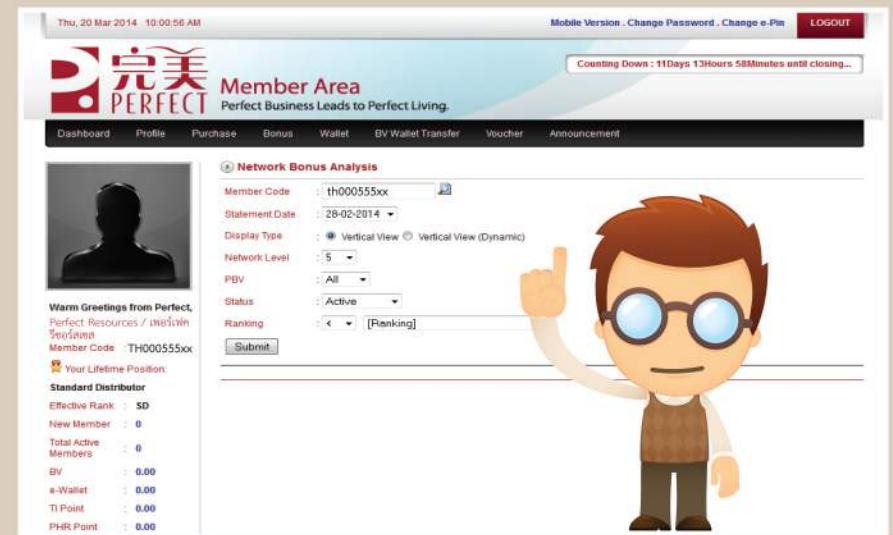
Thu, 20 Mar 2014 10:00:56 AM

Mobile Version . Change Password . Change e-Pin

LOGOUT

完美 PERFECT

Member Area

Perfect Business Leads to Perfect Living.

Counting Down : 11Days 13Hours 58Minutes until closing...

Dashboard Profile Purchase Bonus Wallet BV Wallet Transfer Voucher Announcement

Network Bonus Analysis

| | |
|---|---|
| Member Code | : th000555xx |
| Statement Date | : 28-02-2014 |
| Display Type | : Vertical View Vertical View (Dynamic) |
| Network Level | : 5 |
| PBV | : All |
| Status | : Active |
| Ranking | : < [Ranking] |

Submit

Warm Greetings from Perfect,

Perfect Resources / เพอร์เฟค รีซอร์สเซส

Member Code : TH000555xx

Your Lifetime Position:

Standard Distributor

| | |
|---|---|
| Effective Rank | : SD |
| New Member | : 0 |
| Total Active Members | : 0 |
| BV | : 0.00 |
| e-Wallet | : 0.00 |
| TI Point | : 0.00 |
| PHR Point | : 0.00 |